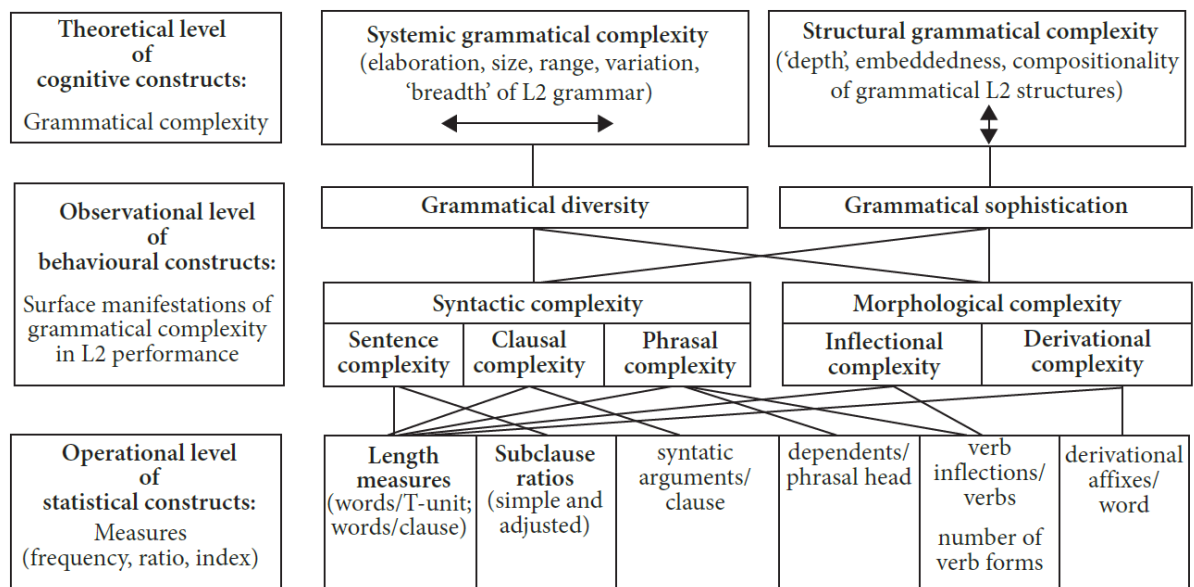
Theoretical level of cognitive constructs:

Grammatical complexity

Systemic grammatical complexity (elaboration, size, range, variation, 'breadth' of L2 grammar)

Structural grammatical complexity ('depth', embeddedness, compositionality of grammatical L2 structures)

Observational level of behavioural constructs:

Surface manifestations of grammatical complexity in L2 performance

Grammatical diversity

Grammatical sophistication

Syntactic complexity

Morphological complexity

Sentence complexity

Clausal complexity

Phrasal complexity

Inflectional complexity

Derivational complexity

Operational level of statistical constructs:

Measures (frequency, ratio, index)

Length measures (words/T-unit; words/clause)

Subclause ratios (simple and adjusted)

syntatic arguments/ clause

dependents/ phrasal head

verb inflections/ verbs

number of verb forms

derivational affixes/ word